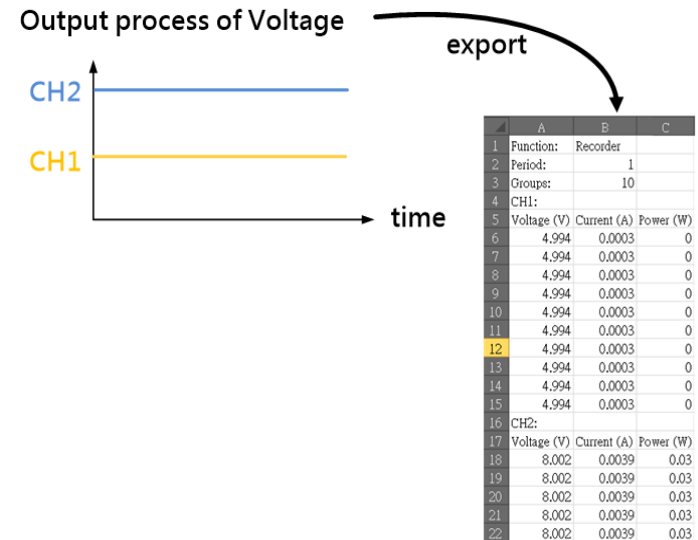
Output process of Voltage

export

CH2

CH1

time

|  | A | B | C |
|---|---|---|---|
| 1 | Function: | Recorder |  |
| 2 | Period: | 1 |  |
| 3 | Groups: | 10 |  |
| 4 | CH1: |  |  |
| 5 | Voltage (V) | Current (A) | Power (W) |
| 6 | 4.994 | 0.0003 | 0 |
| 7 | 4.994 | 0.0003 | 0 |
| 8 | 4.994 | 0.0003 | 0 |
| 9 | 4.994 | 0.0003 | 0 |
| 10 | 4.994 | 0.0003 | 0 |
| 11 | 4.994 | 0.0003 | 0 |
| 12 | 4.994 | 0.0003 | 0 |
| 13 | 4.994 | 0.0003 | 0 |
| 14 | 4.994 | 0.0003 | 0 |
| 15 | 4.994 | 0.0003 | 0 |
| 16 | CH2: |  |  |
| 17 | Voltage (V) | Current (A) | Power (W) |
| 18 | 8.002 | 0.0039 | 0.03 |
| 19 | 8.002 | 0.0039 | 0.03 |
| 20 | 8.002 | 0.0039 | 0.03 |
| 21 | 8.002 | 0.0039 | 0.03 |
| 22 | 8.002 | 0.0039 | 0.03 |